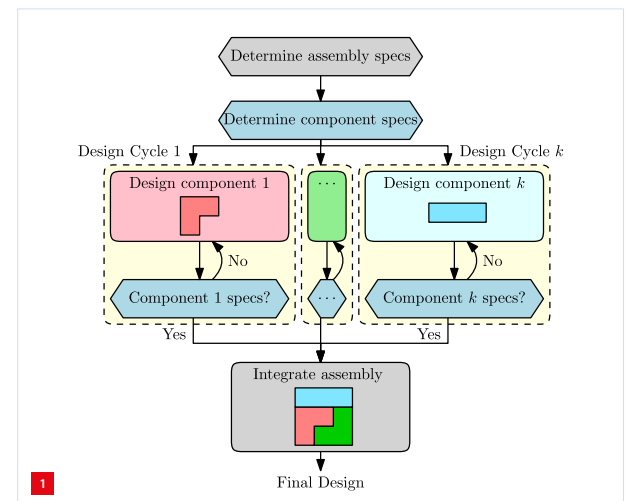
Determine assembly specs

Determine component specs

Design Cycle 1

Design Cycle $k$

Design component 1

$\cdots$

Design component $k$

No

No

Component 1 specs?

$\cdots$

Component $k$ specs?

Yes

Yes

Integrate assembly

Final Design

1